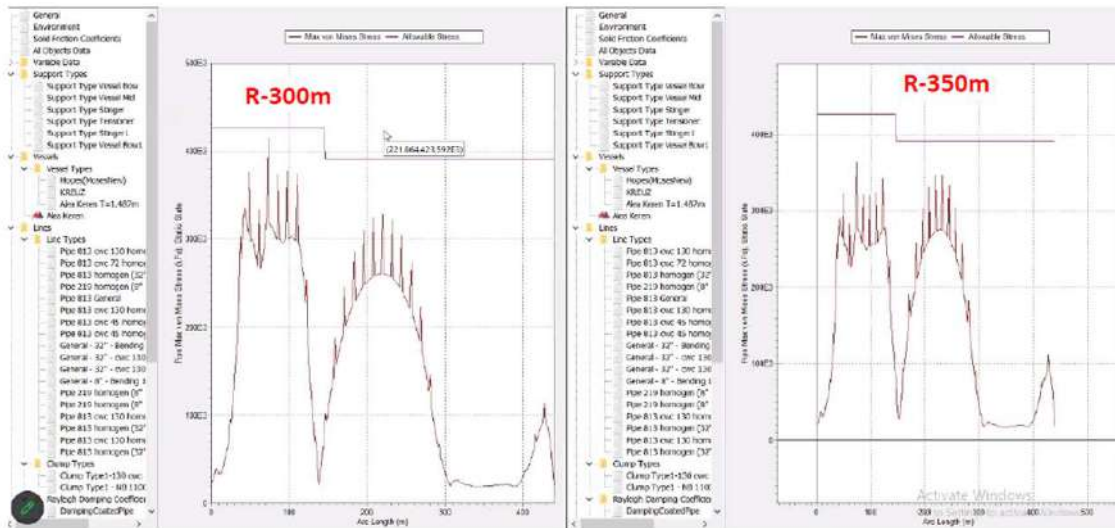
General
Environment
Solid Friction Coefficients
All Objects Data
Variable Data
Support Types
Support Type Vessel Bow
Support Type Vessel Mid
Support Type Stinger
Support Type Tensioner
Support Type Stinger I
Support Type Vessel Bow1
Vessels
Vessel Types
Huges(MosesNew)
KREUZ
Alea Keren T=1.487m
Alea Keren
Lines
Line Types
Pipe 813 cwc 130 homo
Pipe 813 cwc 72 homo
Pipe 813 homogen (32"
Pipe 219 homogen (8"
Pipe 813 General
Pipe 813 cwc 130 homo
Pipe 813 cwc 45 homo
Pipe 813 cwc 45 homo
General - 32" - Bending
General - 32" - cwc 130
General - 32" - cwc 130
General - 8" - Bending
Pipe 219 homogen (8"
Pipe 219 homogen (8"
Pipe 813 cwc 130 homo
Pipe 813 homogen (32"
Pipe 813 cwc 130 homo
Pipe 813 homogen (32"
Clump Types
Clump Type1-130 cwc
Clump Type1 - NB 1100
Rayleigh Damping Coefficie
DampingCoatedPipe

Max von Mises Stress — Allowable Stress

R-300m

(221.064423.592E3)

500E3
400E3
300E3
200E3
100E3
0

Pipe Max von Mises Stress (kPa) Static State

0 100 200 300 400

Arc Length (m)

General
Environment
Solid Friction Coefficients
All Objects Data
Variable Data
Support Types
Support Type Vessel Bow
Support Type Vessel Mid
Support Type Stinger
Support Type Tensioner
Support Type Stinger I
Support Type Vessel Bow1
Vessels
Vessel Types
Huges(MosesNew)
KREUZ
Alea Keren T=1.487m
Alea Keren
Lines
Line Types
Pipe 813 cwc 130 homo
Pipe 813 cwc 72 homo
Pipe 813 homogen (32"
Pipe 219 homogen (8"
Pipe 813 General
Pipe 813 cwc 130 homo
Pipe 813 cwc 45 homo
Pipe 813 cwc 45 homo
General - 32" - Bending
General - 32" - cwc 130
General - 32" - cwc 130
General - 8" - Bending
Pipe 219 homogen (8"
Pipe 219 homogen (8"
Pipe 813 cwc 130 homo
Pipe 813 homogen (32"
Pipe 813 cwc 130 homo
Pipe 813 homogen (32"
Clump Types
Clump Type1-130 cwc
Clump Type1 - NB 1100
Rayleigh Damping Coefficie
DampingCoatedPipe

Max von Mises Stress — Allowable Stress

R-350m

400E3
300E3
200E3
100E3
0

Pipe Max von Mises Stress (kPa) Static State

0 100 200 300 400 500

Arc Length (m)

Activate Windows
Go to Settings to activate Windows.